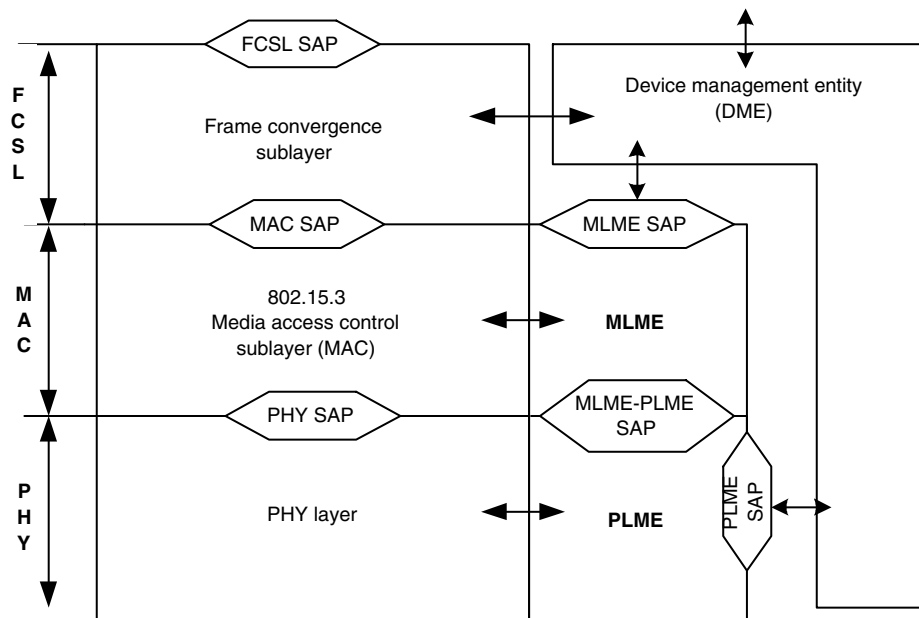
FCSL SAP

Device management entity (DME)

F C S L

Frame convergence sublayer

MAC SAP

MLME SAP

M A C

802.15.3 Media access control sublayer (MAC)

MLME

PHY SAP

MLME-PLME SAP

P H Y

PHY layer

PLME

PLME SAP